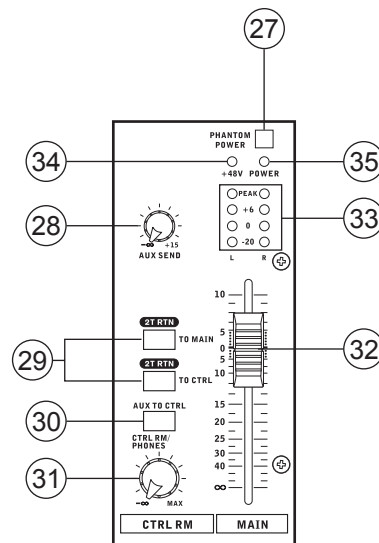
27

PHANTOM POWER

34

+48V

POWER

35

PEAK

+6

0

-20

L R

33

28

$-\infty$ +15

AUX SEND

10

5

0

5

10

15

20

25

30

40

$\infty$

32

2T RTN

TO MAIN

29

2T RTN

TO CTRL

30

AUX TO CTRL

CTRL RM/ PHONES

31

$-\infty$ MAX

CTRL RM

MAIN